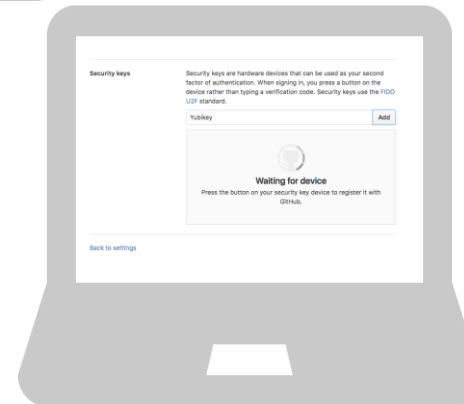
Security keys

Security keys are hardware devices that can be used as your second factor of authentication. When signing in, you press a button on the device rather than typing a verification code. Security keys use the FIDO U2F standard.

Yubikey

Add

Waiting for device

Press the button on your security key device to register it with GitHub.

Back to settings